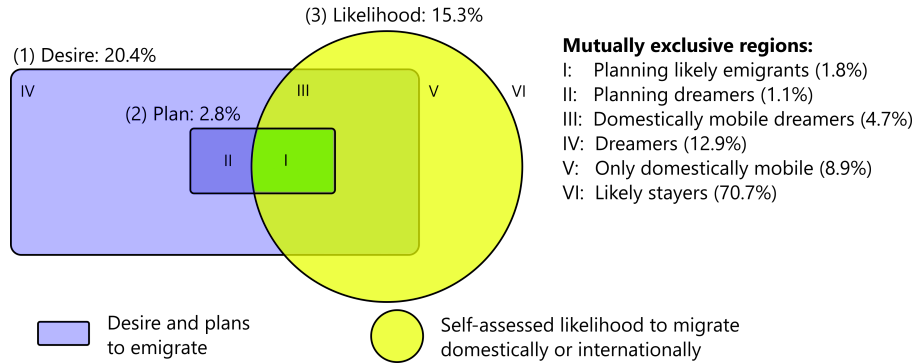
(3) Likelihood: 15.3%

(1) Desire: 20.4%

IV

III

V

VI

(2) Plan: 2.8%

II

I

**Mutually exclusive regions:**
I: Planning likely emigrants (1.8%)
II: Planning dreamers (1.1%)
III: Domestically mobile dreamers (4.7%)
IV: Dreamers (12.9%)
V: Only domestically mobile (8.9%)
VI: Likely stayers (70.7%)

Desire and plans to emigrate

Self-assessed likelihood to migrate domestically or internationally